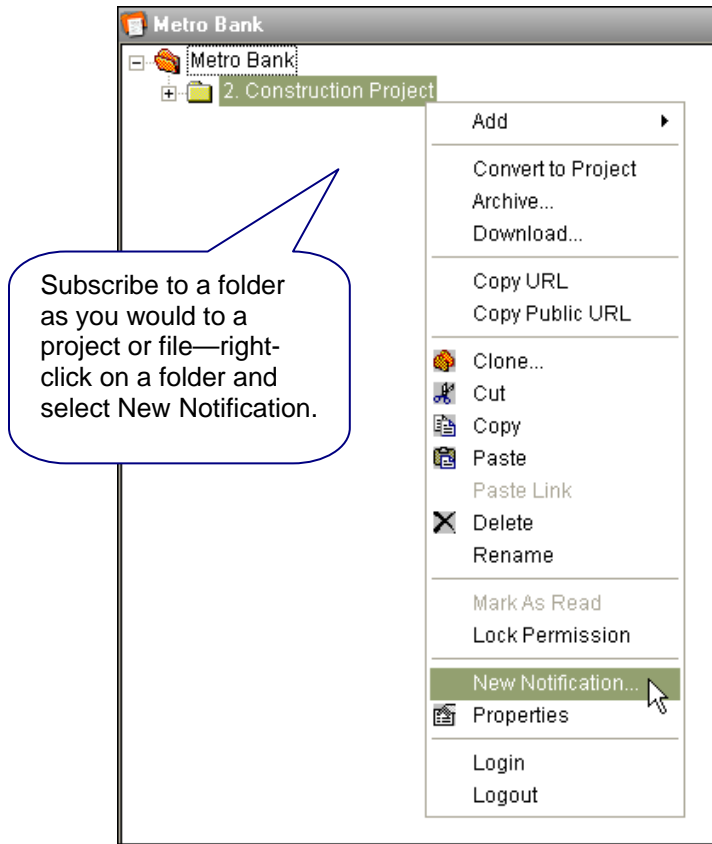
Metro Bank
Metro Bank
2. Construction Project

Add
Convert to Project
Archive...
Download...
Copy URL
Copy Public URL
Clone...
Cut
Copy
Paste
Paste Link
Delete
Rename
Mark As Read
Lock Permission
New Notification...
Properties
Login
Logout

Subscribe to a folder as you would to a project or file—right-click on a folder and select New Notification.